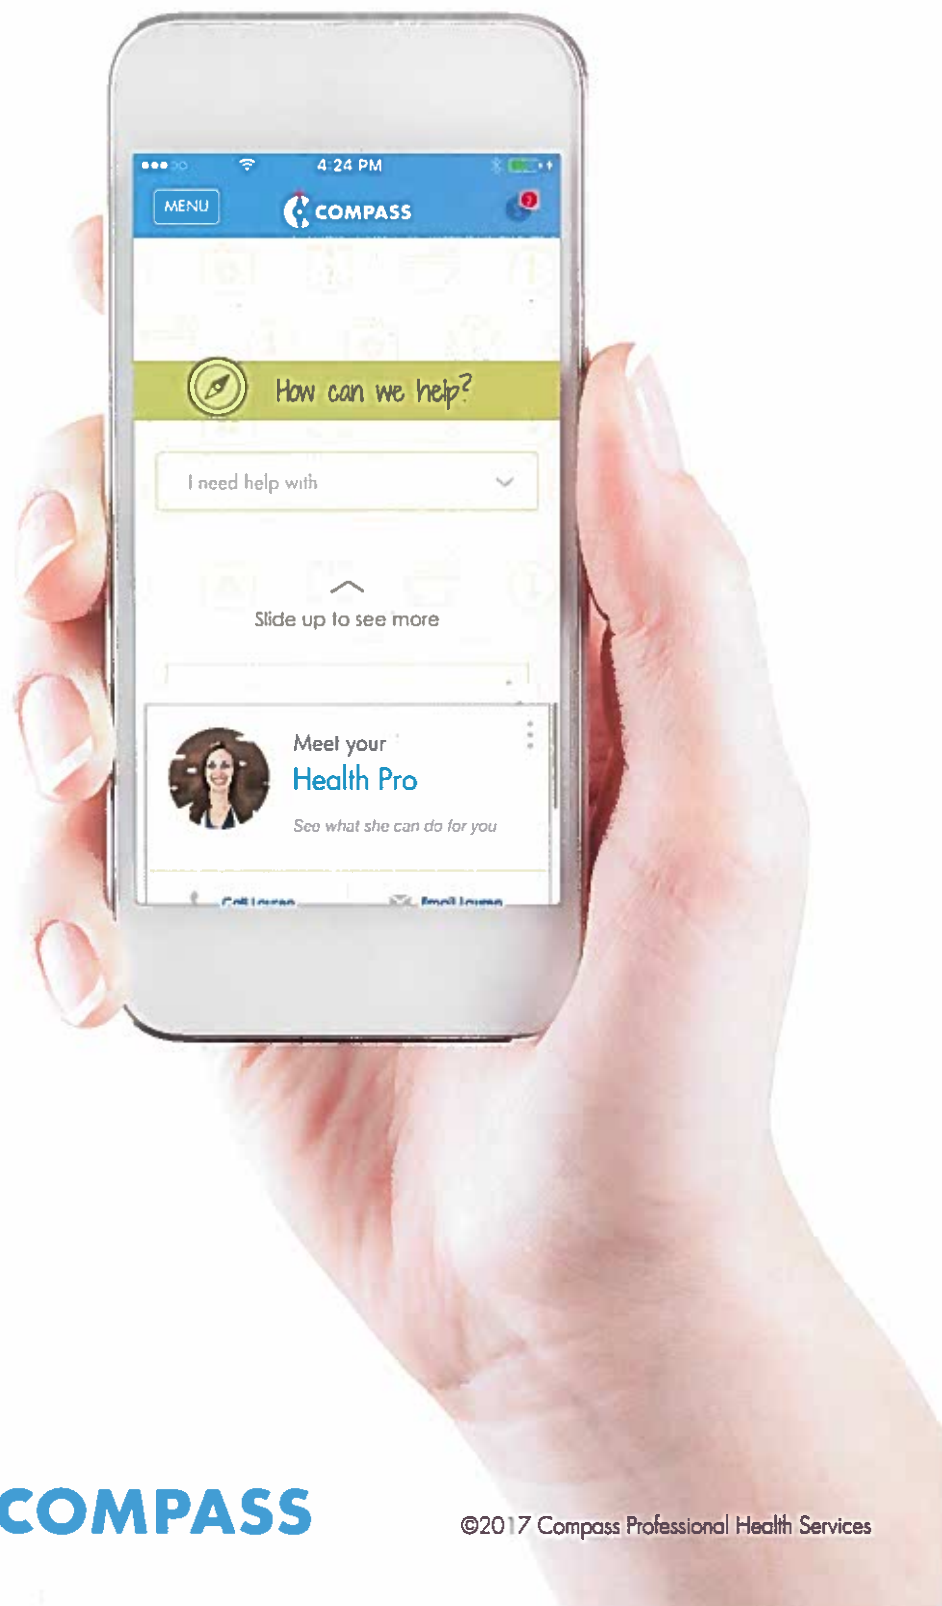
4:24 PM

MENU

COMPASS

How can we help?

I need help with

Slide up to see more

Meet your

Health Pro

See what she can do for you

Call Lauren Email Lauren

COMPASS

©2017 Compass Professional Health Services